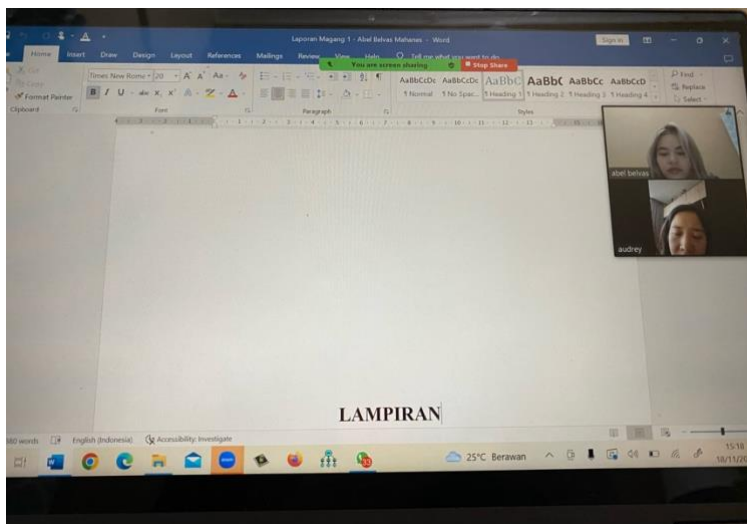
Laporan Magang 1 - Abel Belvas Mahanes - Word

Sign in

Home Insert Draw Design Layout References Mailings Review View Help Tell me what you want to do

You are screen sharing

Stop Share

Cut
Copy
Format Painter
Clipboard

Times New Roma 20
Font

Paragraph

AaBbCcDc AaBbCcDc AaBbC AaBbC AaBbCc AaBbCcD
1 Normal 1 No Spac... 1 Heading 1 1 Heading 2 1 Heading 3 1 Heading 4
Styles

Find
Replace
Select

abel belvas

audrey

LAMPIRAN

380 words English (Indonesia) Accessibility: Investigate

25°C Berawan

15:18
18/11/21